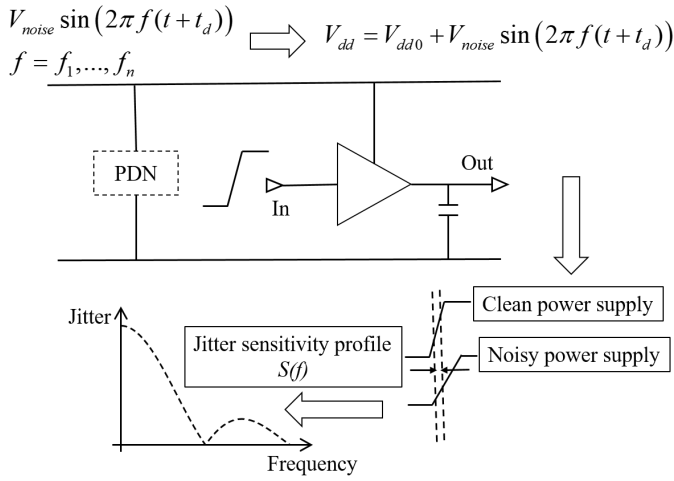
$V_{noise}\sin\left(2\pi f(t+t_d)\right)$
$f = f_1, ..., f_n$

$V_{dd} = V_{dd0} + V_{noise}\sin\left(2\pi f(t+t_d)\right)$

PDN

In

Out

Jitter

Jitter sensitivity profile
S(f)

Clean power supply

Noisy power supply

Frequency